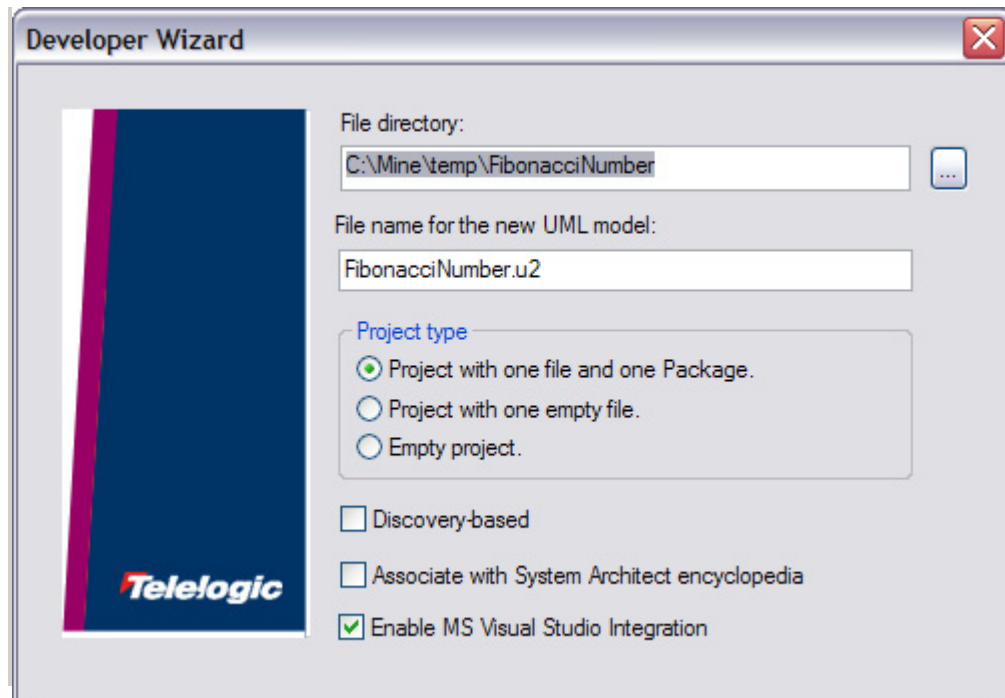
Developer Wizard

Telelogic

File directory:

C:\Mine\temp\FibonacciNumber

...

File name for the new UML model:

FibonacciNumber.u2

Project type

Project with one file and one Package.

Project with one empty file.

Empty project.

Discovery-based

Associate with System Architect encyclopedia

Enable MS Visual Studio Integration